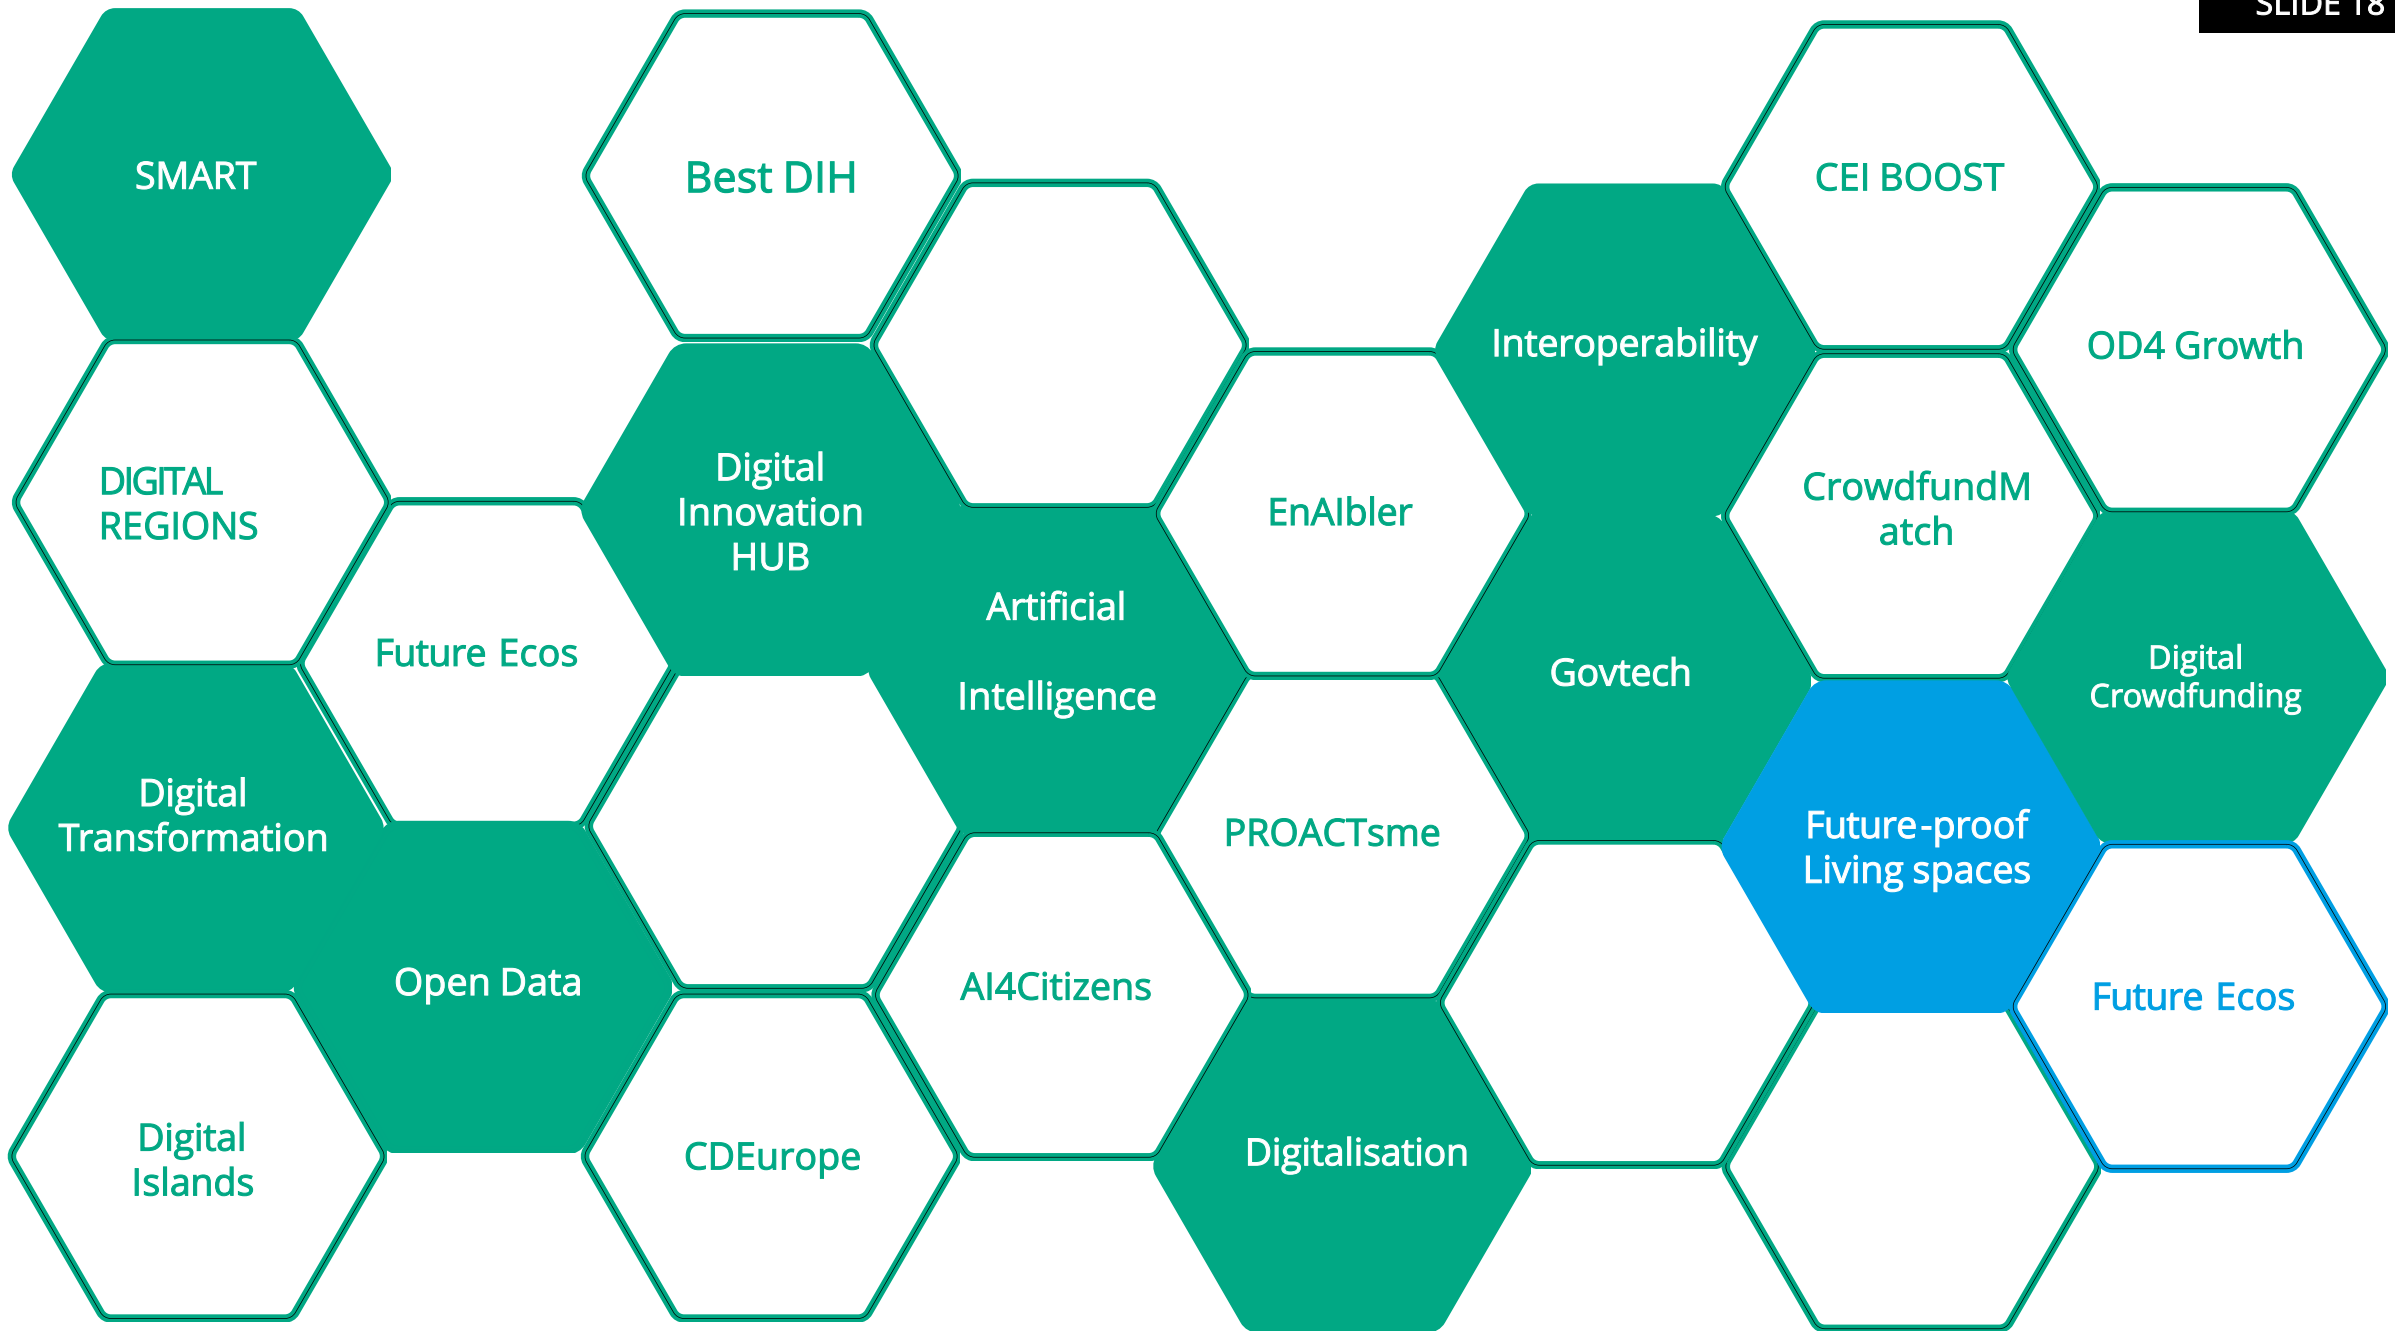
SLIDE 18

SMART

Best DIH

CEI BOOST

Interoperability

OD4 Growth

DIGITAL REGIONS

Digital Innovation HUB

EnAIbler

CrowdfundMatch

Future Ecos

Artificial

Intelligence

Govtech

Digital Crowdfunding

Digital Transformation

PROACTsme

Future-proof Living spaces

Open Data

AI4Citizens

Future Ecos

Digital Islands

CDEurope

Digitalisation